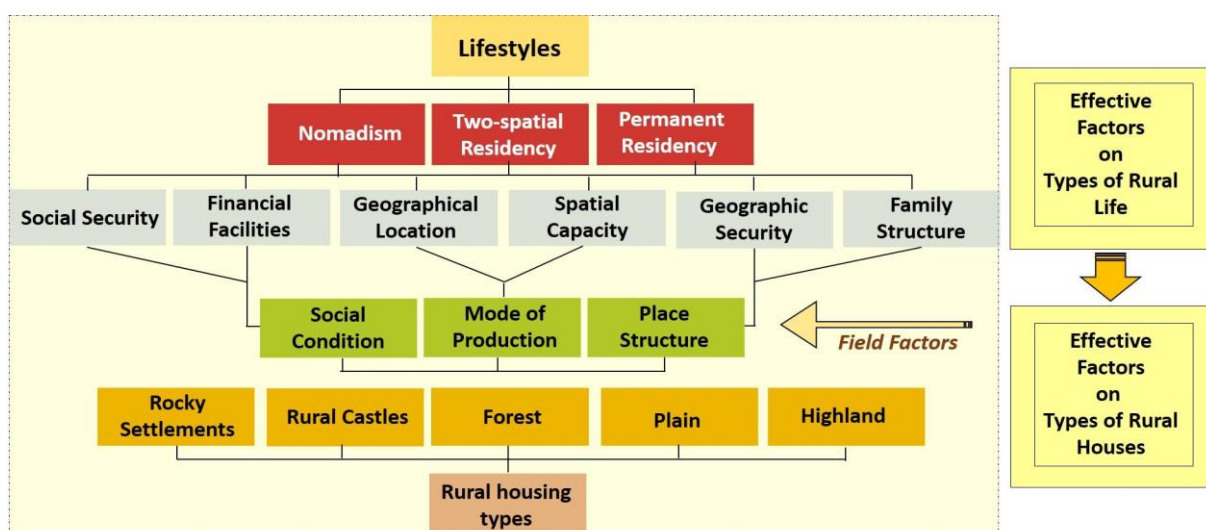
Lifestyles

Nomadism

Two-spatial Residency

Permanent Residency

Social Security

Financial Facilities

Geographical Location

Spatial Capacity

Geographic Security

Family Structure

Social Condition

Mode of Production

Place Structure

Field Factors

Rocky Settlements

Rural Castles

Forest

Plain

Highland

Rural housing types

Effective Factors on Types of Rural Life

Effective Factors on Types of Rural Houses